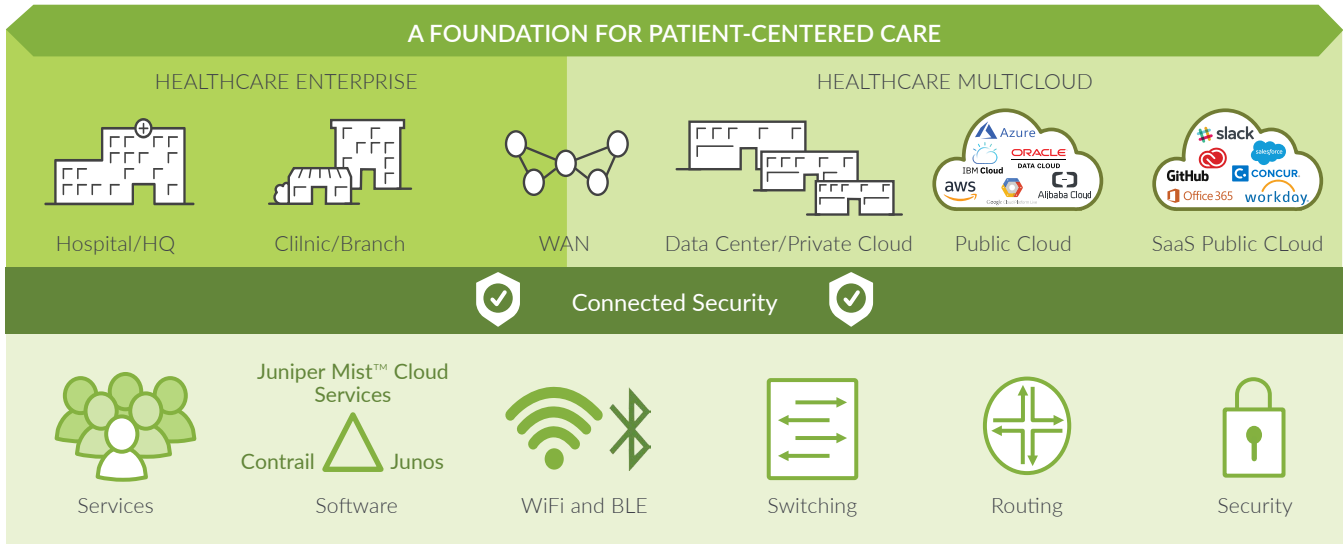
A FOUNDATION FOR PATIENT-CENTERED CARE

HEALTHCARE ENTERPRISE

HEALTHCARE MULTICLOUD

Azure
IBM Cloud
ORACLE DATA CLOUD
aws
Google Cloud Platform
Alibaba Cloud

slack
salesforce
GitHub
CONCUR.
Office 365
workday.

Hospital/HQ

Clilnic/Branch

WAN

Data Center/Private Cloud

Public Cloud

SaaS Public CLoud

Connected Security

Juniper Mist™ Cloud Services

Contrail

Junos

Services

Software

WiFi and BLE

Switching

Routing

Security